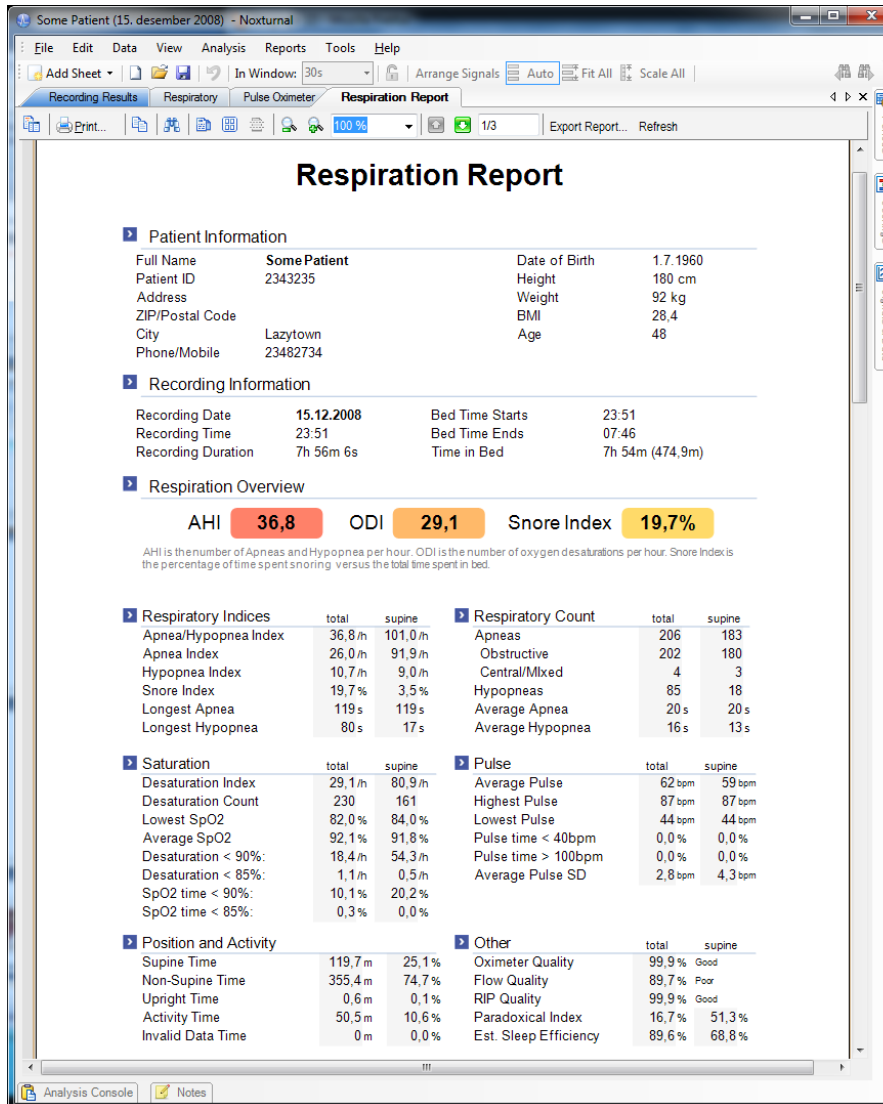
Some Patient (15. desember 2008) - Noxturnal

File Edit Data View Analysis Reports Tools Help

Add Sheet In Window: 30s Arrange Signals Auto Fit All Scale All

Recording Results Respiratory Pulse Oximeter Respiration Report

Print... 100 % 1/3 Export Report... Refresh

Respiration Report

Patient Information

| | | | |
|---|---|---|---|
| Full Name | Some Patient | Date of Birth | 1.7.1960 |
| Patient ID | 2343235 | Height | 180 cm |
| Address | | Weight | 92 kg |
| ZIP/Postal Code | | BMI | 28,4 |
| City | Lazytown | Age | 48 |
| Phone/Mobile | 23482734 | | |

Recording Information

| | | | |
|---|---|---|---|
| Recording Date | 15.12.2008 | Bed Time Starts | 23:51 |
| Recording Time | 23:51 | Bed Time Ends | 07:46 |
| Recording Duration | 7h 56m 6s | Time in Bed | 7h 54m (474,9m) |

Respiration Overview

AHI 36,8 ODI 29,1 Snore Index 19,7%

AHI is the number of Apneas and Hypopnea per hour. ODI is the number of oxygen desaturations per hour. Snore Index is the percentage of time spent snoring versus the total time spent in bed.

Respiratory Indices

| | total | supine |
|---|---|---|
| Apnea/Hypopnea Index | 36,8 /h | 101,0 /h |
| Apnea Index | 26,0 /h | 91,9 /h |
| Hypopnea Index | 10,7 /h | 9,0 /h |
| Snore Index | 19,7 % | 3,5 % |
| Longest Apnea | 119 s | 119 s |
| Longest Hypopnea | 80 s | 17 s |

Respiratory Count

| | total | supine |
|---|---|---|
| Apneas | 206 | 183 |
| Obstructive | 202 | 180 |
| Central/MIxed | 4 | 3 |
| Hypopneas | 85 | 18 |
| Average Apnea | 20 s | 20 s |
| Average Hypopnea | 16 s | 13 s |

Saturation

| | total | supine |
|---|---|---|
| Desaturation Index | 29,1 /h | 80,9 /h |
| Desaturation Count | 230 | 161 |
| Lowest SpO2 | 82,0 % | 84,0 % |
| Average SpO2 | 92,1 % | 91,8 % |
| Desaturation < 90%: | 18,4 /h | 54,3 /h |
| Desaturation < 85%: | 1,1 /h | 0,5 /h |
| SpO2 time < 90%: | 10,1 % | 20,2 % |
| SpO2 time < 85%: | 0,3 % | 0,0 % |

Pulse

| | total | supine |
|---|---|---|
| Average Pulse | 62 bpm | 59 bpm |
| Highest Pulse | 87 bpm | 87 bpm |
| Lowest Pulse | 44 bpm | 44 bpm |
| Pulse time < 40bpm | 0,0 % | 0,0 % |
| Pulse time > 100bpm | 0,0 % | 0,0 % |
| Average Pulse SD | 2,8 bpm | 4,3 bpm |

Position and Activity

| | | |
|---|---|---|
| Supine Time | 119,7 m | 25,1 % |
| Non-Supine Time | 355,4 m | 74,7 % |
| Upright Time | 0,6 m | 0,1 % |
| Activity Time | 50,5 m | 10,6 % |
| Invalid Data Time | 0 m | 0,0 % |

Other

| | total | supine |
|---|---|---|
| Oximeter Quality | 99,9 % | Good |
| Flow Quality | 89,7 % | Poor |
| RIP Quality | 99,9 % | Good |
| Paradoxical Index | 16,7 % | 51,3 % |
| Est. Sleep Efficiency | 89,6 % | 68,8 % |

Analysis Console Notes